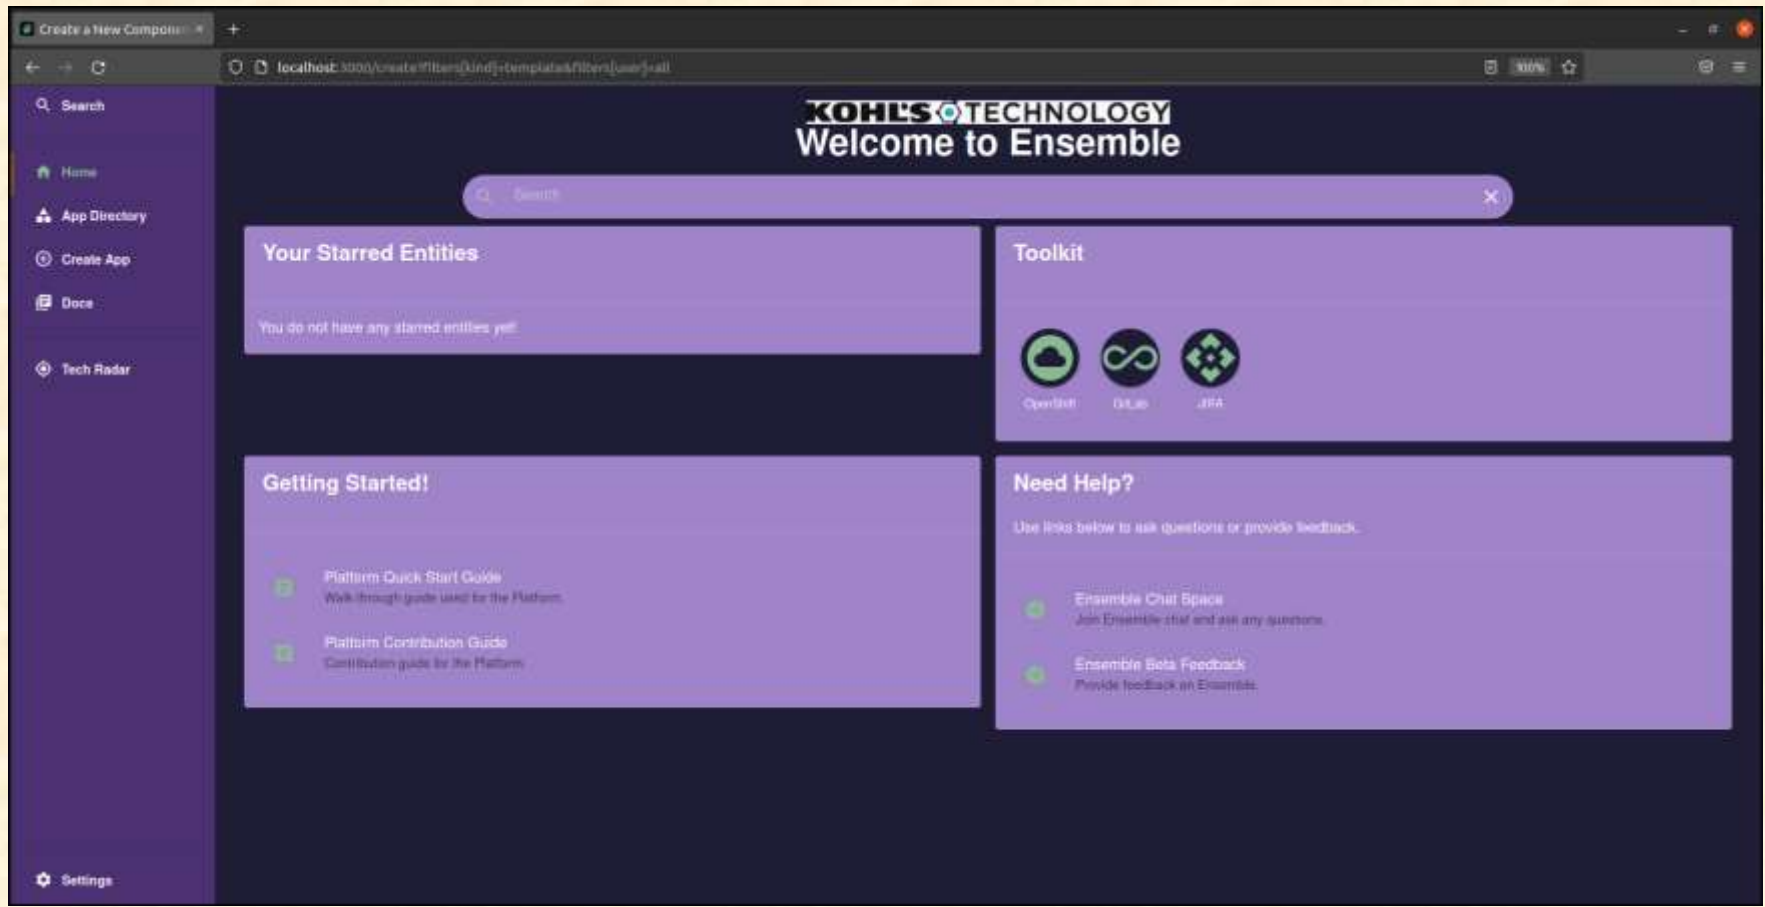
Create a New Compon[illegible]

localhost:3000/create?filters[kind]=template&filters[user]=all

100%

Search

Home

App Directory

Create App

Docs

Tech Radar

Settings

KOHL'S TECHNOLOGY
Welcome to Ensemble

Search

Your Starred Entities

You do not have any starred entities yet

Toolkit

OpenShift

GitLab

JIRA

Getting Started!

Platform Quick Start Guide
Walk-through guide used for the Platform

Platform Contribution Guide
Contribution guide for the Platform

Need Help?

Use links below to ask questions or provide feedback.

Ensemble Chat Space
Join Ensemble chat and ask any questions

Ensemble Beta Feedback
Provide feedback on Ensemble